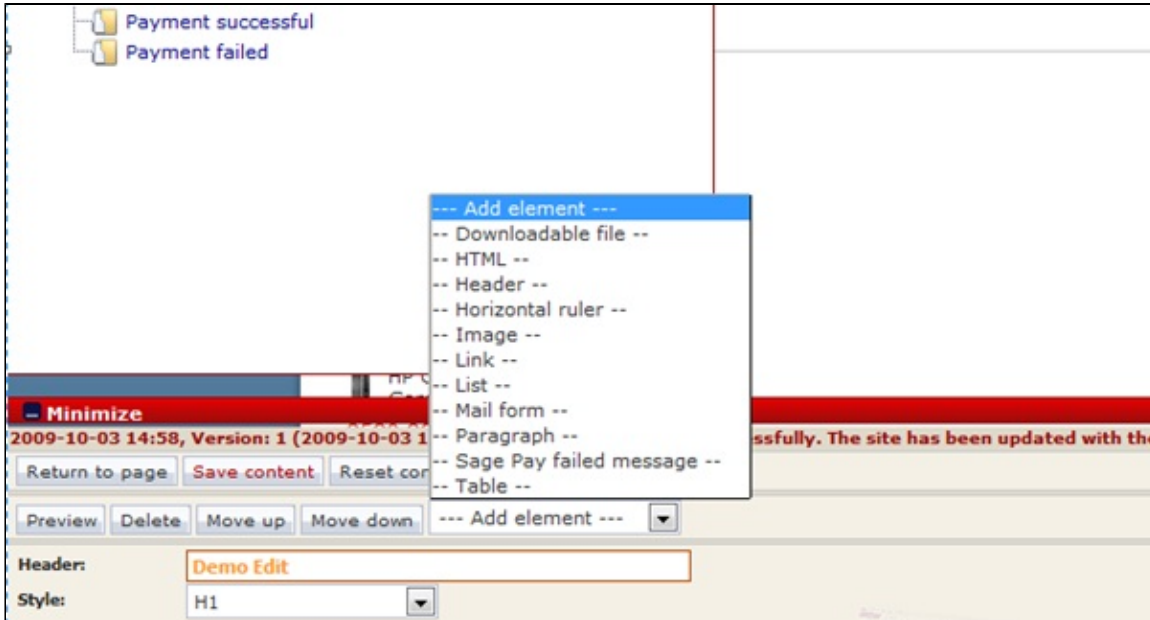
Payment successful
Payment failed

--- Add element ---
-- Downloadable file --
-- HTML --
-- Header --
-- Horizontal ruler --
-- Image --
-- Link --
-- List --
-- Mail form --
-- Paragraph --
-- Sage Pay failed message --
-- Table --

Minimize
2009-10-03 14:58, Version: 1 (2009-10-03 1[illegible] ssfully. The site has been updated with th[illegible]

Return to page | Save content | Reset co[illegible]

Preview | Delete | Move up | Move down | --- Add element ---

Header: Demo Edit
Style: H1